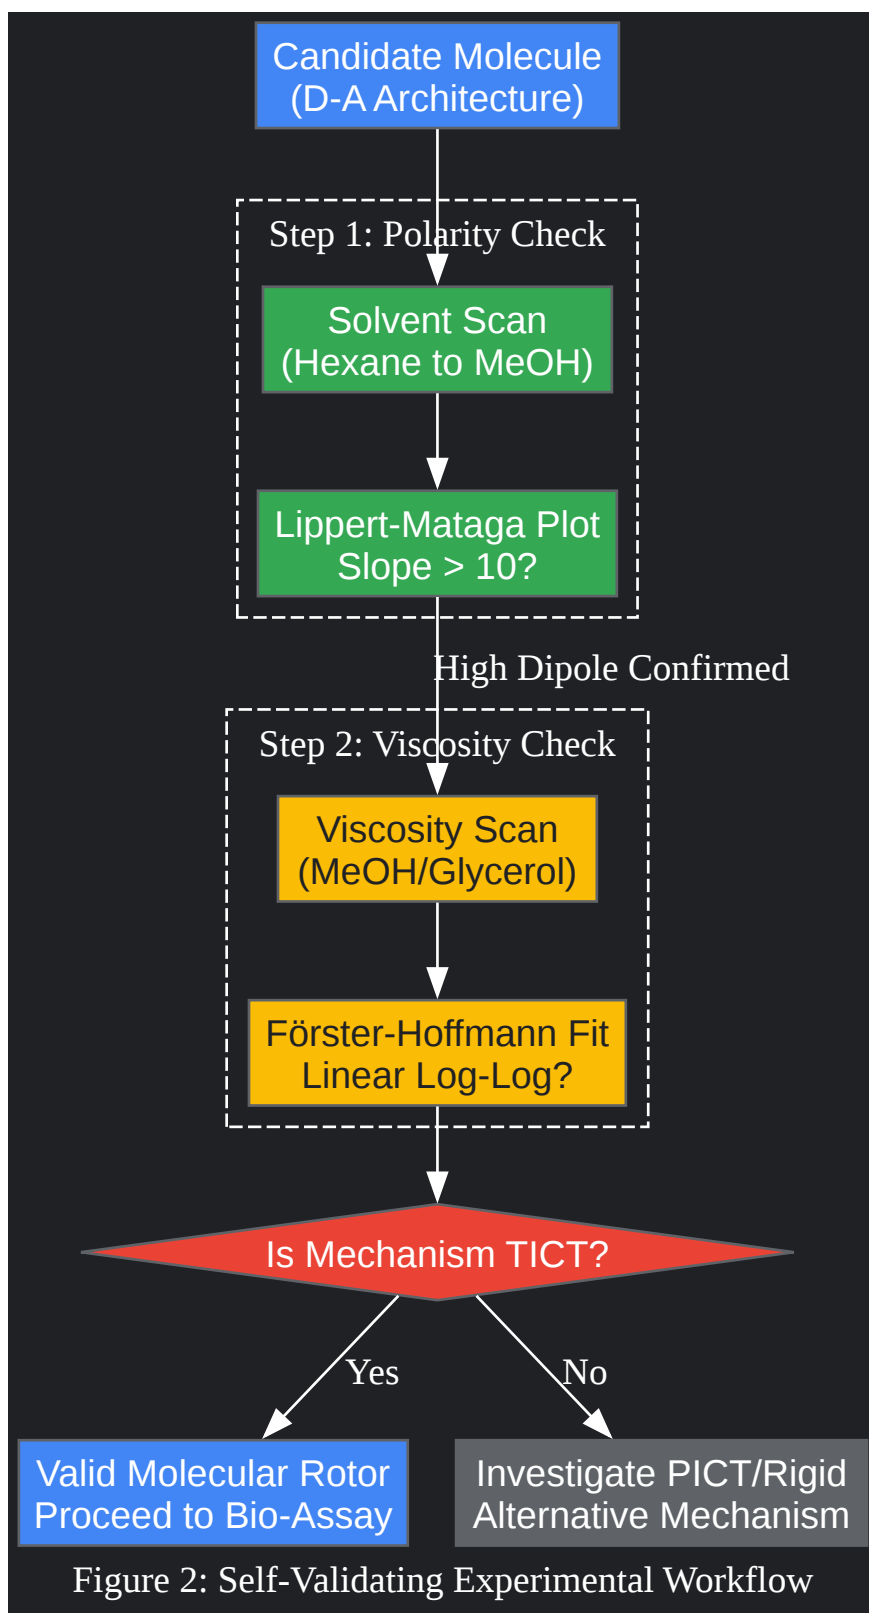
Candidate Molecule
(D-A Architecture)

Step 1: Polarity Check

Solvent Scan
(Hexane to MeOH)

Lippert-Mataga Plot
Slope > 10?

High Dipole Confirmed

Step 2: Viscosity Check

Viscosity Scan
(MeOH/Glycerol)

Förster-Hoffmann Fit
Linear Log-Log?

Is Mechanism TICT?

Yes

No

Valid Molecular Rotor
Proceed to Bio-Assay

Investigate PICT/Rigid
Alternative Mechanism

Figure 2: Self-Validating Experimental Workflow